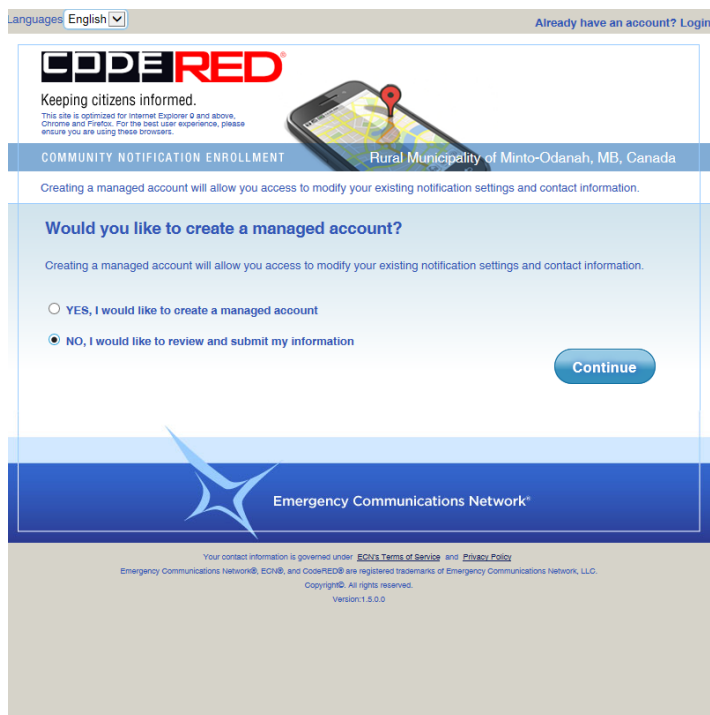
Languages English

Already have an account? Login

CODERED®

Keeping citizens informed.

This site is optimized for Internet Explorer 9 and above, Chrome and Firefox. For the best user experience, please ensure you are using these browsers.

COMMUNITY NOTIFICATION ENROLLMENT

Rural Municipality of Minto-Odanah, MB, Canada

Creating a managed account will allow you access to modify your existing notification settings and contact information.

Would you like to create a managed account?

Creating a managed account will allow you access to modify your existing notification settings and contact information.

YES, I would like to create a managed account

NO, I would like to review and submit my information

Continue

Emergency Communications Network®

Your contact information is governed under ECN's Terms of Service and Privacy Policy

Emergency Communications Network®, ECN®, and CodeRED® are registered trademarks of Emergency Communications Network, LLC.

Copyright©. All rights reserved.

Version:1.5.0.0